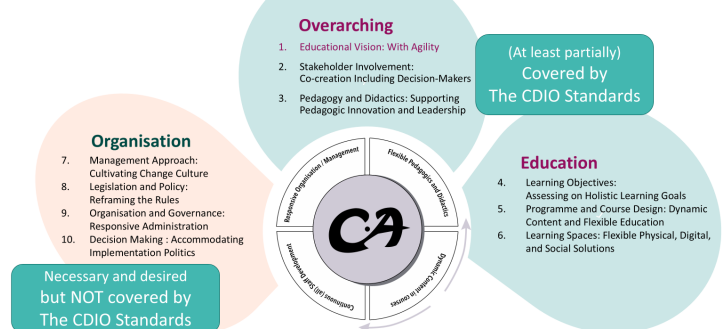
Overarching

1. Educational Vision: With Agility
2. Stakeholder Involvement: Co-creation Including Decision-Makers
3. Pedagogy and Didactics: Supporting Pedagogic Innovation and Leadership

(At least partially) Covered by The CDIO Standards

Organisation

7. Management Approach: Cultivating Change Culture
8. Legislation and Policy: Reframing the Rules
9. Organisation and Governance: Responsive Administration
10. Decision Making : Accommodating Implementation Politics

Responsive Organisation / Management

Flexible Pedagogics and Didactics

Dynamic Content in courses

Continuous (all) Staff Development

CA

Education

4. Learning Objectives: Assessing on Holistic Learning Goals
5. Programme and Course Design: Dynamic Content and Flexible Education
6. Learning Spaces: Flexible Physical, Digital, and Social Solutions

Necessary and desired but NOT covered by The CDIO Standards